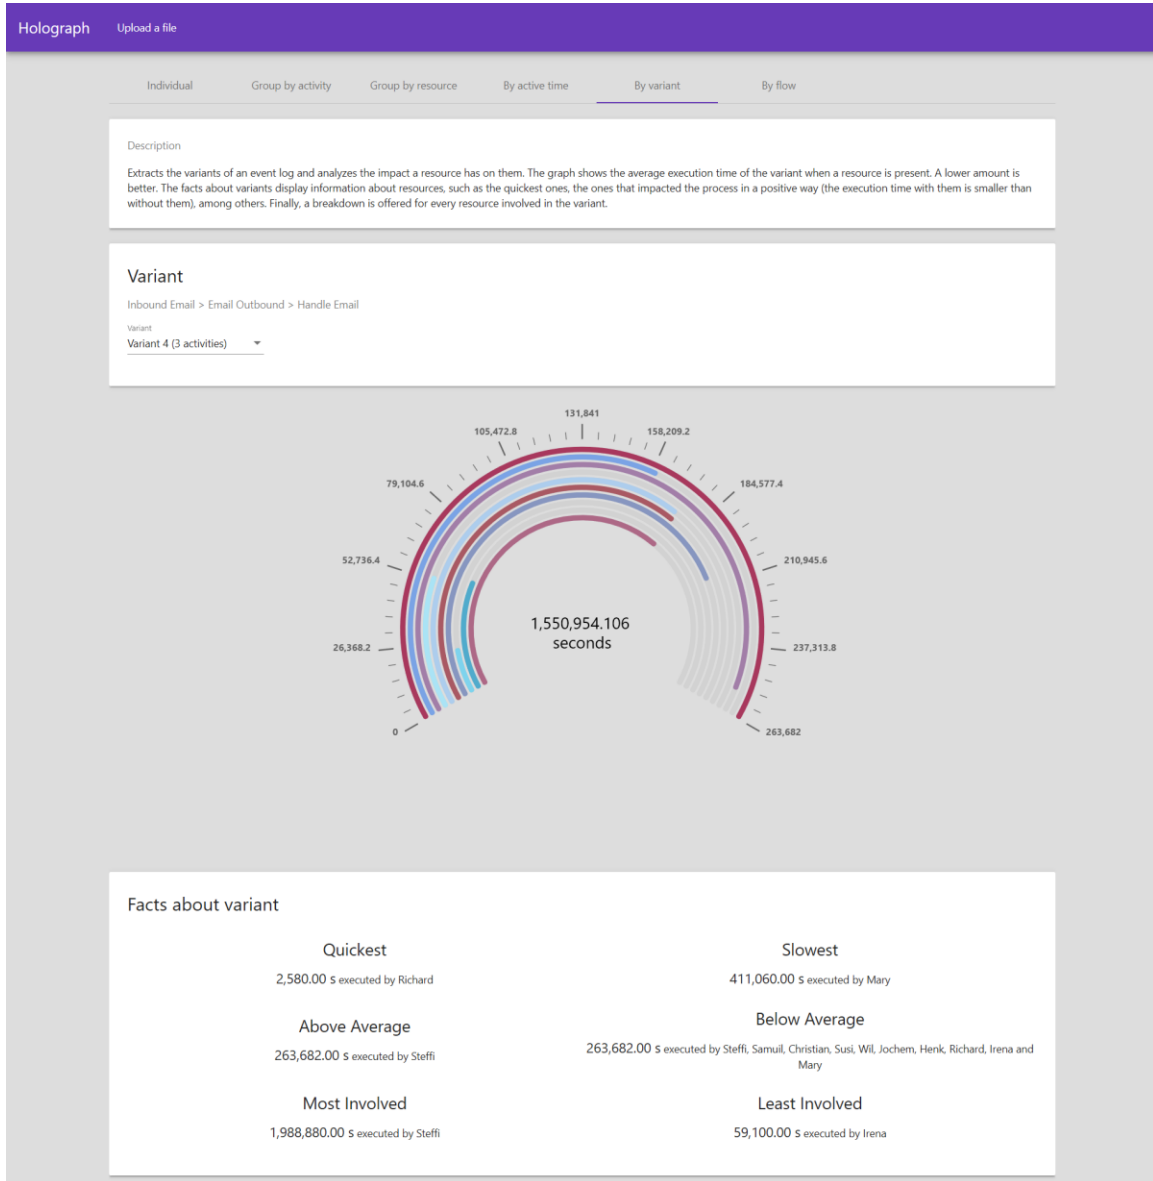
Holograph Upload a file

Individual Group by activity Group by resource By active time By variant By flow

Description

Extracts the variants of an event log and analyzes the impact a resource has on them. The graph shows the average execution time of the variant when a resource is present. A lower amount is better. The facts about variants display information about resources, such as the quickest ones, the ones that impacted the process in a positive way (the execution time with them is smaller than without them), among others. Finally, a breakdown is offered for every resource involved in the variant.

Variant

Inbound Email > Email Outbound > Handle Email

Variant
Variant 4 (3 activities)

131,841
105,472.8
158,209.2
79,104.6
184,577.4
52,736.4
210,945.6
26,368.2
237,313.8
0
263,682

1,550,954.106 seconds

Facts about variant

Quickest
2,580.00 s executed by Richard

Slowest
411,060.00 s executed by Mary

Above Average
263,682.00 s executed by Steffi

Below Average
263,682.00 s executed by Steffi, Samuil, Christian, Susi, Wil, Jochem, Henk, Richard, Irena and Mary

Most Involved
1,988,880.00 s executed by Steffi

Least Involved
59,100.00 s executed by Irena